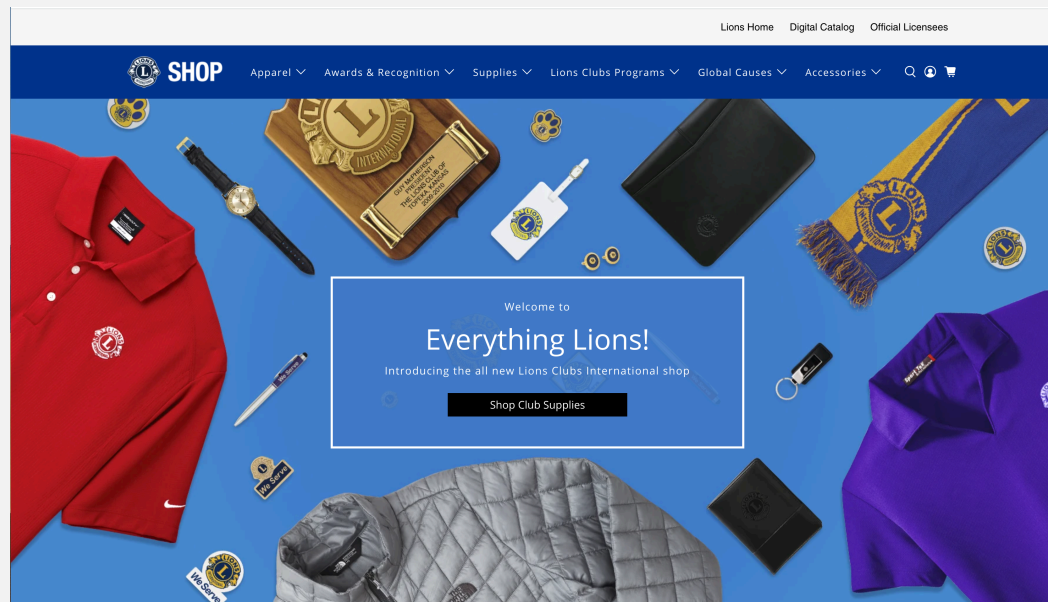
Lions Home Digital Catalog Official Licensees

SHOP

Apparel Awards & Recognition Supplies Lions Clubs Programs Global Causes Accessories

Welcome to

Everything Lions!

Introducing the all new Lions Clubs International shop

Shop Club Supplies

We Serve

We Serve